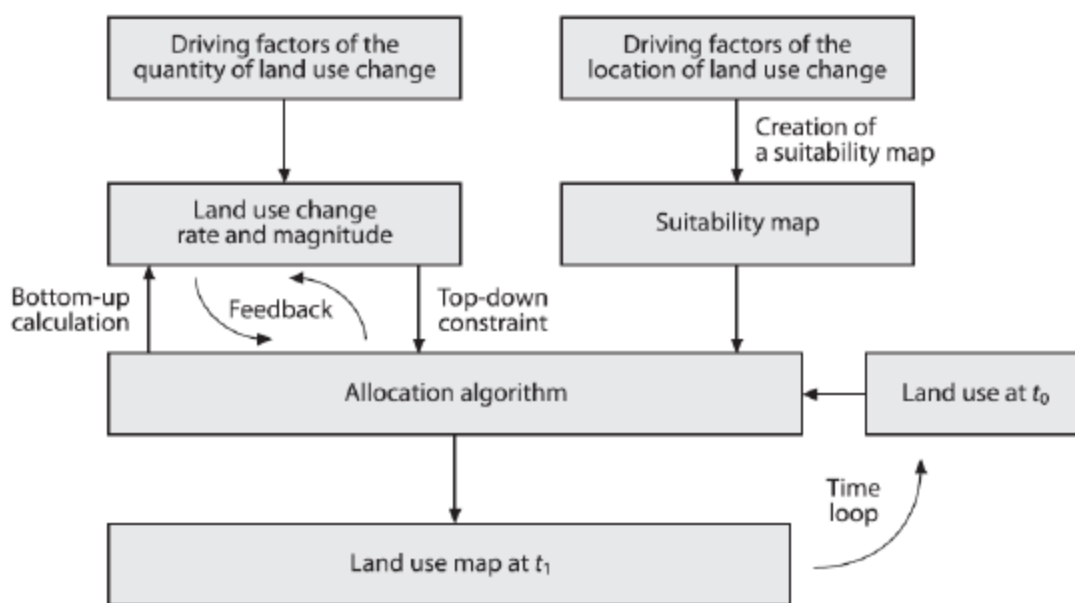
Driving factors of the quantity of land use change

Driving factors of the location of land use change

Creation of a suitability map

Land use change rate and magnitude

Suitability map

Bottom-up calculation

Feedback

Top-down constraint

Allocation algorithm

Land use at $t_0$

Time loop

Land use map at $t_1$